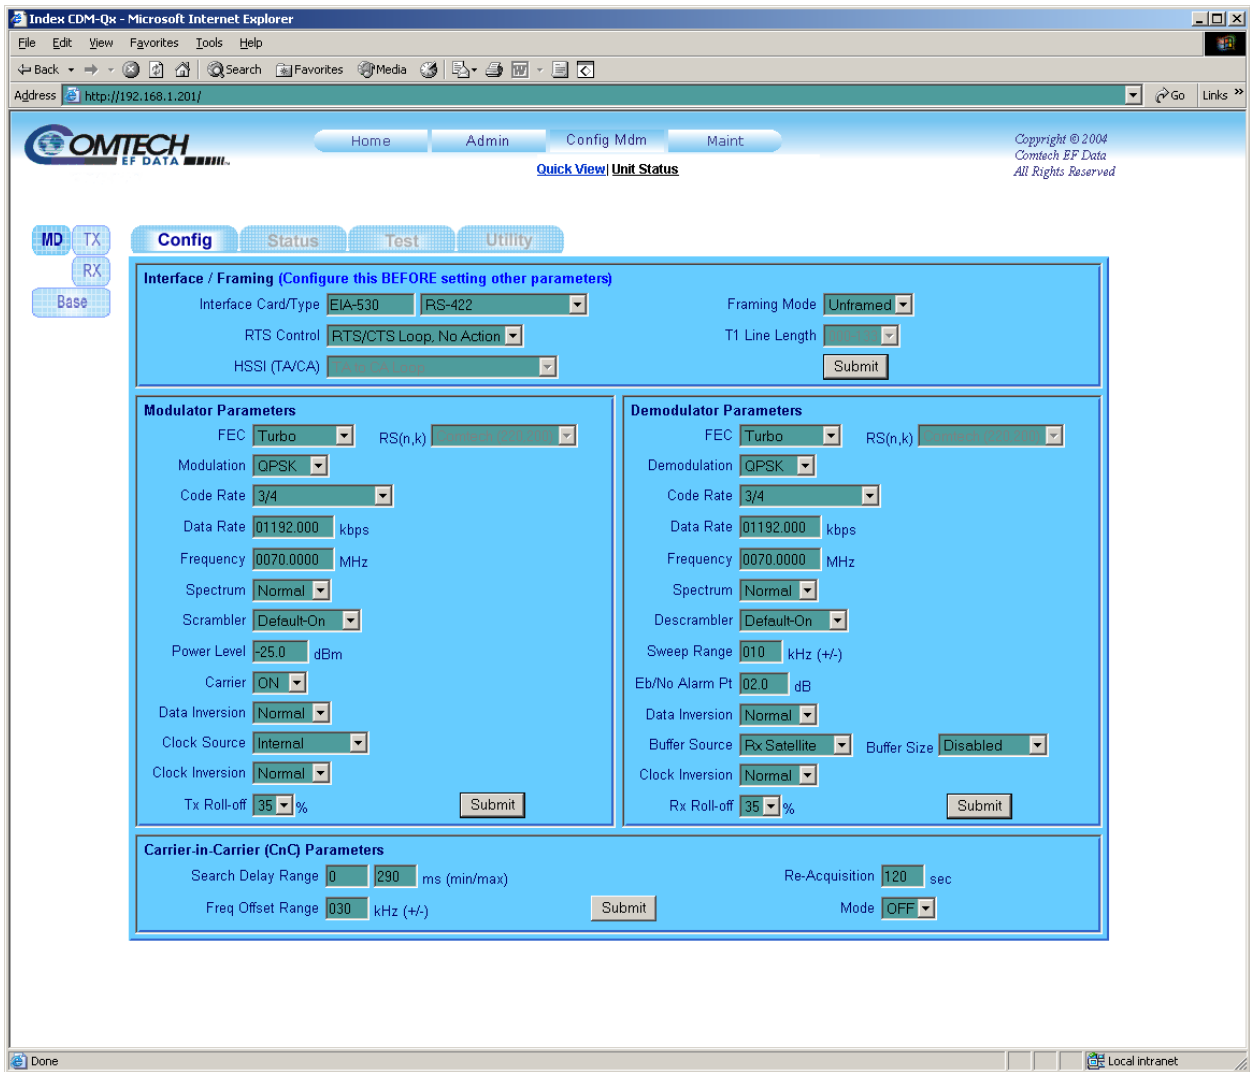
Index CDM-Qx - Microsoft Internet Explorer

File Edit View Favorites Tools Help

Back Search Favorites Media

Address http://192.168.1.201/ Go Links

COMTECH EF DATA

Home Admin Config Mdm Maint

Quick View | Unit Status

Copyright © 2004 Comtech EF Data All Rights Reserved

MD TX RX Base

Config Status Test Utility

Interface / Framing (Configure this BEFORE setting other parameters)

Interface Card/Type EIA-530 RS-422

Framing Mode Unframed

RTS Control RTS/CTS Loop, No Action

T1 Line Length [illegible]

HSSI (TA/CA) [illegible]

Submit

Modulator Parameters

FEC Turbo RS(n,k) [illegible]

Modulation QPSK

Code Rate 3/4

Data Rate 01192.000 kbps

Frequency 0070.0000 MHz

Spectrum Normal

Scrambler Default-On

Power Level -25.0 dBm

Carrier ON

Data Inversion Normal

Clock Source Internal

Clock Inversion Normal

Tx Roll-off 35 %

Submit

Demodulator Parameters

FEC Turbo RS(n,k) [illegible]

Demodulation QPSK

Code Rate 3/4

Data Rate 01192.000 kbps

Frequency 0070.0000 MHz

Spectrum Normal

Descrambler Default-On

Sweep Range 010 kHz (+/-)

Eb/No Alarm Pt 02.0 dB

Data Inversion Normal

Buffer Source Rx Satellite Buffer Size Disabled

Clock Inversion Normal

Rx Roll-off 35 %

Submit

Carrier-in-Carrier (CnC) Parameters

Search Delay Range 0 290 ms (min/max)

Re-Acquisition 120 sec

Freq Offset Range 030 kHz (+/-)

Submit

Mode OFF

Done

Local intranet